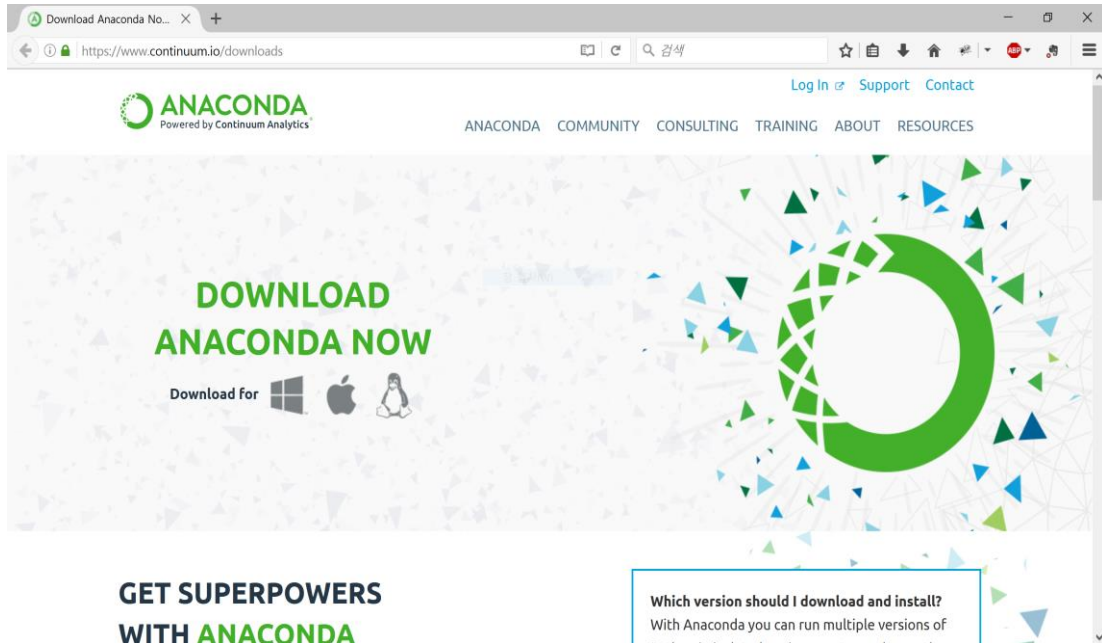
Download Anaconda No...

https://www.continuum.io/downloads

검색

ABP

Log In Support Contact

ANACONDA
Powered by Continuum Analytics

ANACONDA COMMUNITY CONSULTING TRAINING ABOUT RESOURCES

DOWNLOAD ANACONDA NOW

Download for

GET SUPERPOWERS WITH ANACONDA

Which version should I download and install?
With Anaconda you can run multiple versions of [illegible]